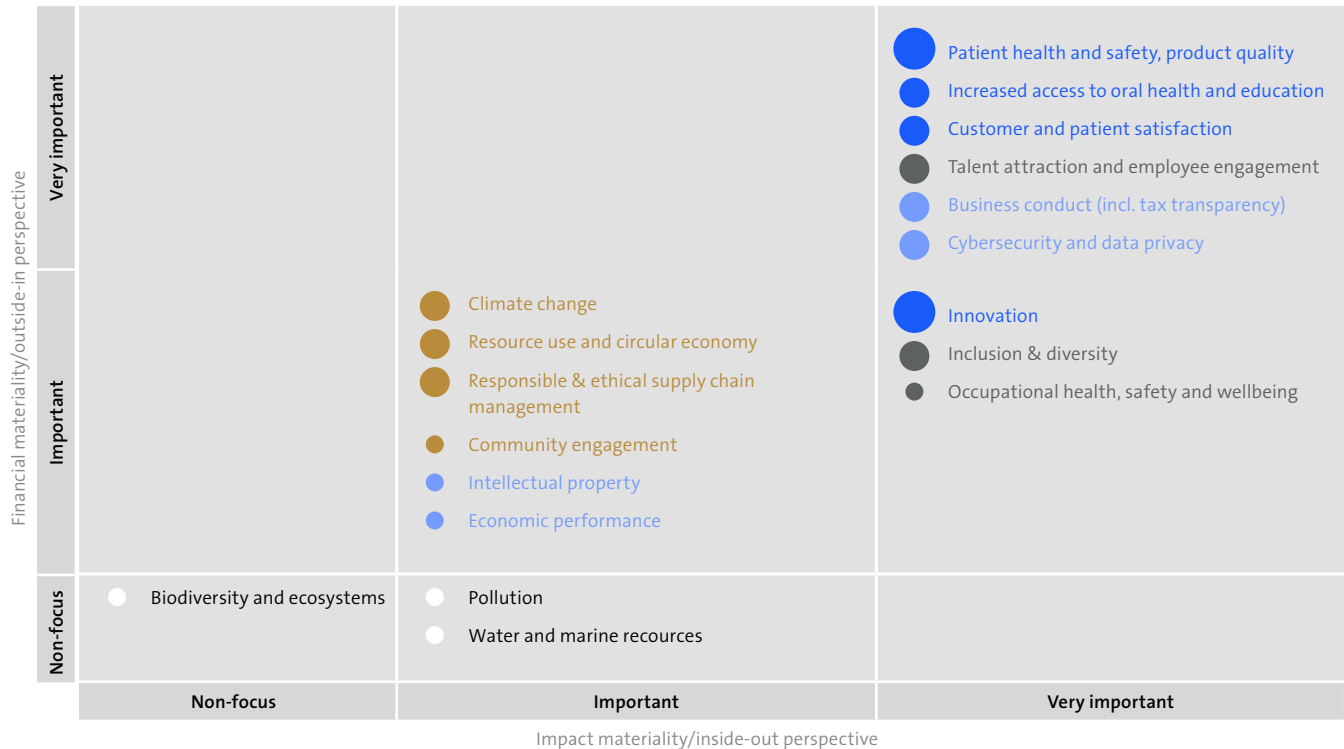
Financial materiality/outside-in perspective

Very important

Important

Non-focus

Patient health and safety, product quality
Increased access to oral health and education
Customer and patient satisfaction
Talent attraction and employee engagement
Business conduct (incl. tax transparency)
Cybersecurity and data privacy

Climate change
Resource use and circular economy
Responsible & ethical supply chain management
Community engagement
Intellectual property
Economic performance

Innovation
Inclusion & diversity
Occupational health, safety and wellbeing

Biodiversity and ecosystems

Pollution
Water and marine recources

| Non-focus | Important | Very important |
|---|---|---|

Impact materiality/inside-out perspective